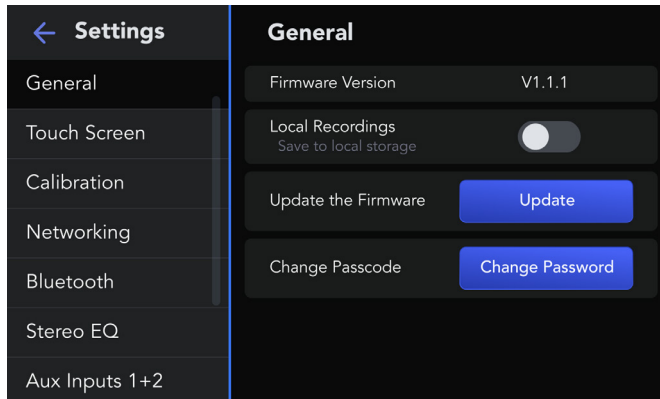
← Settings

General

Touch Screen

Calibration

Networking

Bluetooth

Stereo EQ

Aux Inputs 1+2

General

Firmware Version V1.1.1

Local Recordings
Save to local storage

Update the Firmware
Update

Change Passcode
Change Password